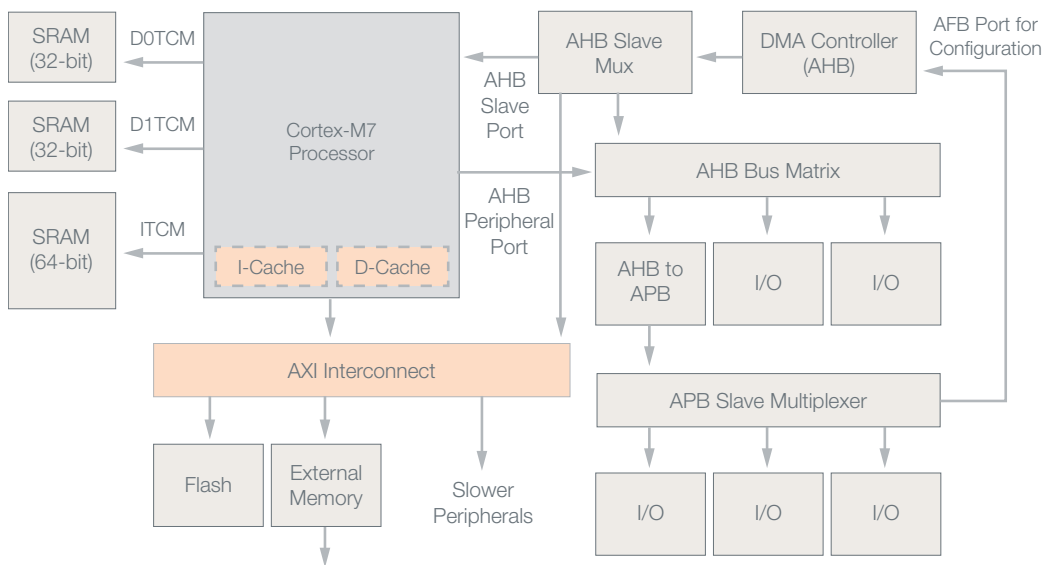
SRAM (32-bit)

D0TCM

SRAM (32-bit)

D1TCM

SRAM (64-bit)

ITCM

Cortex-M7 Processor

I-Cache

D-Cache

AHB Slave Mux

DMA Controller (AHB)

AFB Port for Configuration

AHB Slave Port

AHB Bus Matrix

AHB Peripheral Port

AHB to APB

I/O

I/O

AXI Interconnect

APB Slave Multiplexer

Flash

External Memory

Slower Peripherals

I/O

I/O

I/O